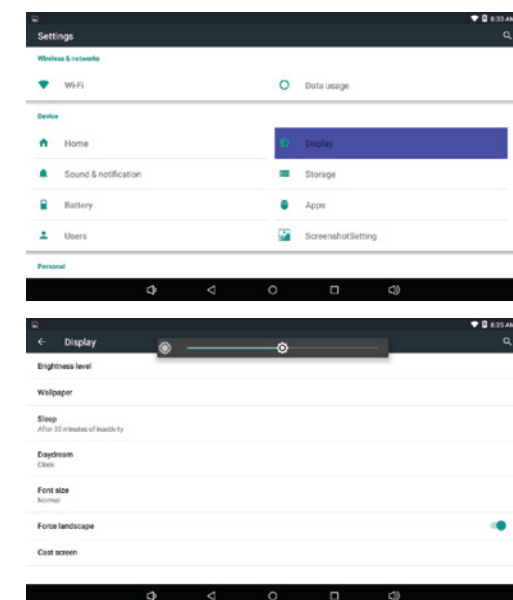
8:33 AM

Settings

Wireless & networks

Wi-Fi

Data usage

Device

Home

Display

Sound & notification

Storage

Battery

Apps

Users

ScreenshotSetting

Personal

8:35 AM

Display

Brightness level

Wallpaper

Sleep
After 30 minutes of inactivity

Daydream
Clock

Font size
Normal

Force landscape

Cast screen